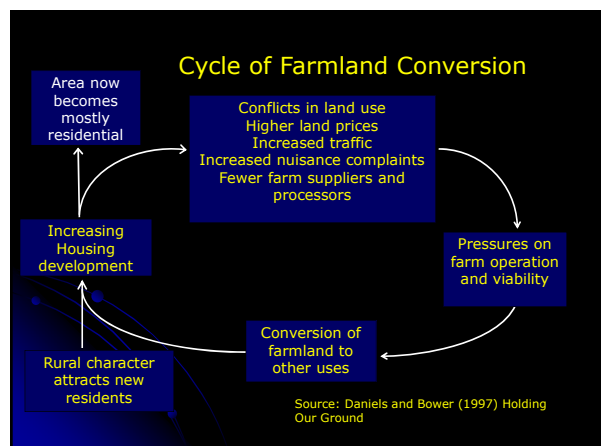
Cycle of Farmland Conversion

Area now becomes mostly residential

Conflicts in land use
Higher land prices
Increased traffic
Increased nuisance complaints
Fewer farm suppliers and processors

Pressures on farm operation and viability

Conversion of farmland to other uses

Increasing Housing development

Rural character attracts new residents

Source: Daniels and Bower (1997) Holding Our Ground